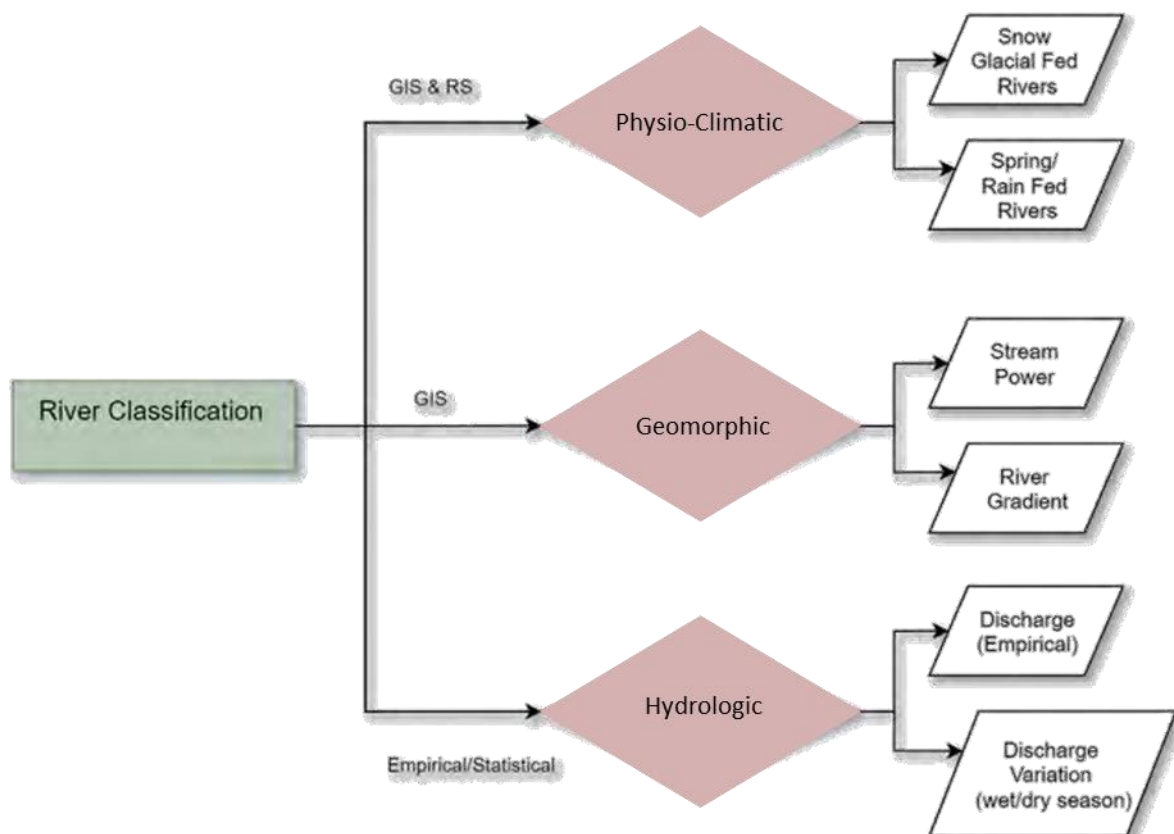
River Classification

GIS & RS

Physio-Climatic

Snow Glacial Fed Rivers

Spring/ Rain Fed Rivers

GIS

Geomorphic

Stream Power

River Gradient

Hydrologic

Empirical/Statistical

Discharge (Empirical)

Discharge Variation (wet/dry season)